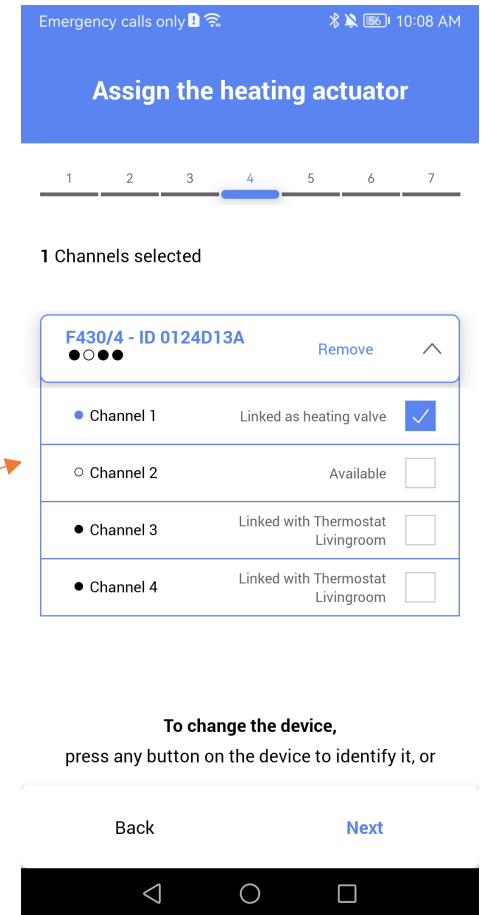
Emergency calls only 56 10:08 AM

Assign the heating actuator

1 2 3 4 5 6 7

1 Channels selected

F430/4 - ID 0124D13A
●○●●
Remove

● Channel 1 Linked as heating valve

○ Channel 2 Available

● Channel 3 Linked with Thermostat Livingroom

● Channel 4 Linked with Thermostat Livingroom

To change the device,
press any button on the device to identify it, or

Back Next